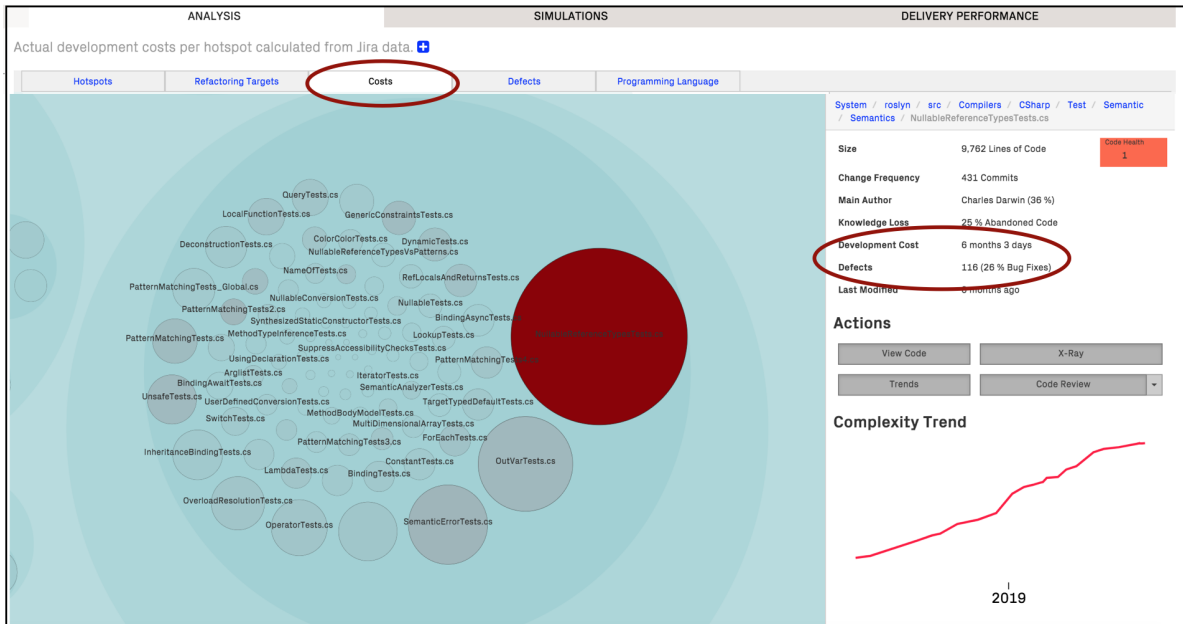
ANALYSIS SIMULATIONS DELIVERY PERFORMANCE

Actual development costs per hotspot calculated from Jira data.

Hotspots | Refactoring Targets | Costs | Defects | Programming Language

QueryTests.cs
LocalFunctionTests.cs
GenericConstraintsTests.cs
DeconstructionTests.cs
ColorColorTests.cs
DynamicTests.cs
NullableReferenceTypesVsPatterns.cs
NameOfTests.cs
RefLocalsAndReturnsTests.cs
PatternMatchingTests_Global.cs
NullableConversionTests.cs
NullableTests.cs
PatternMatchingTests2.cs
SynthesizedStaticConstructorTests.cs
BindingAsyncTests.cs
MethodTypeInferenceTests.cs
LookupTests.cs
PatternMatchingTests.cs
SuppressAccessibilityChecksTests.cs
UsingDeclarationTests.cs
PatternMatchingTests.cs
ArglistTests.cs
IteratorTests.cs
BindingAwaitTests.cs
SemanticAnalyzerTests.cs
UnsafeTests.cs
UserDefinedConversionTests.cs
TargetTypedDefaultTests.cs
SwitchTests.cs
MethodBodyModelTests.cs
MultiDimensionalArrayTests.cs
ForEachTests.cs
PatternMatchingTests3.cs
InheritanceBindingTests.cs
ConstantTests.cs
OutVarTests.cs
LambdaTests.cs
BindingTests.cs
OverloadResolutionTests.cs
SemanticErrorTests.cs
OperatorTests.cs
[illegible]

System / roslyn / src / Compilers / CSharp / Test / Semantic / Semantics / NullableReferenceTypesTests.cs

Code Health
1

| Size | 9,762 Lines of Code |
|---|---|
| Change Frequency | 431 Commits |
| Main Author | Charles Darwin (36 %) |
| Knowledge Loss | 25 % Abandoned Code |
| Development Cost | 6 months 3 days |
| Defects | 116 (26 % Bug Fixes) |
| Last Modified | 0 months ago |

Actions

View Code
X-Ray
Trends
Code Review

Complexity Trend

2019